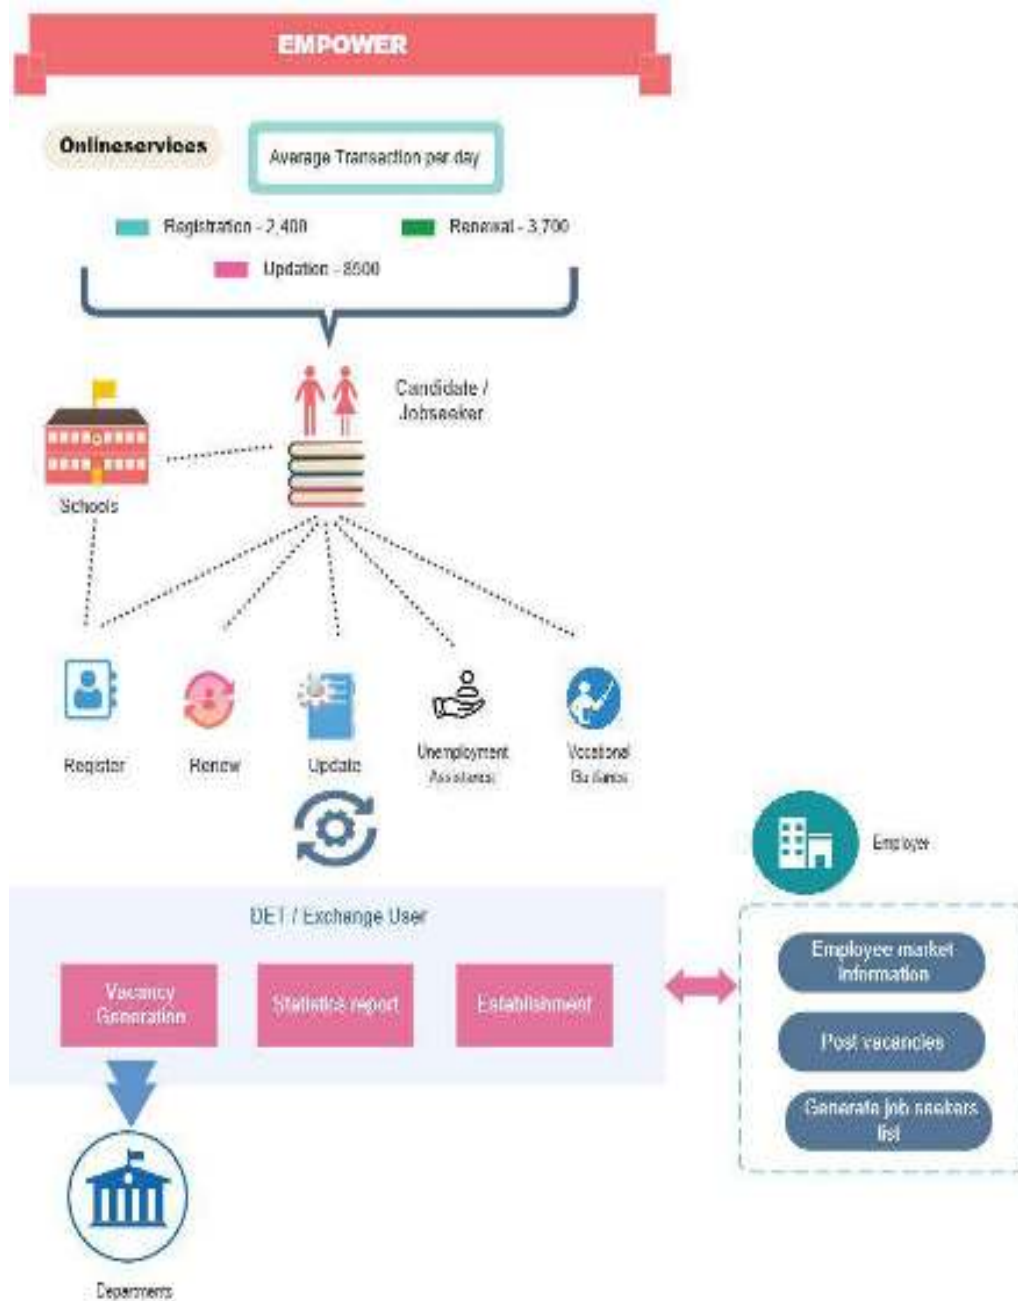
EMPOWER

Onlineservices

Average Transaction per day

Registration - 2,400

Renewal - 3,700

Updation - 8500

Candidate / Jobseeker

Schools

Register

Renew

Update

Unemployment Assistance

Vocational Guidance

Employer

DET / Exchange User

Vacancy Generation

Statistics report

Establishment

Employee market information

Post vacancies

Generate job seekers list

Departments